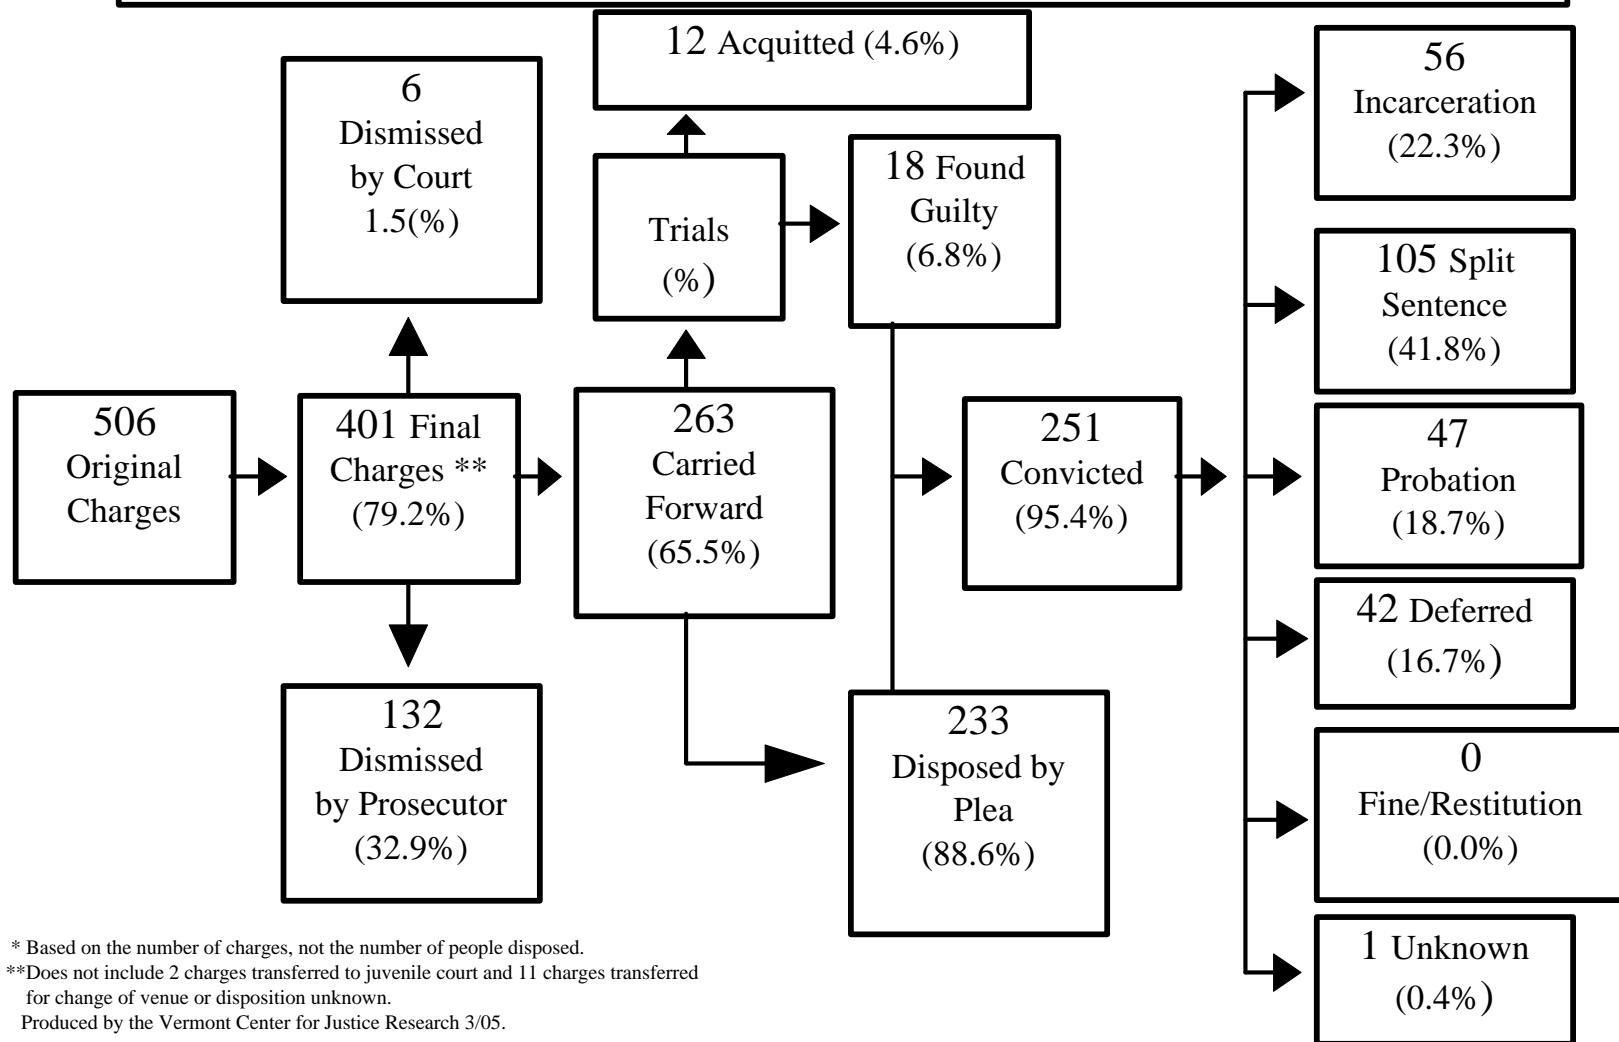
12 Acquitted (4.6%)

6
Dismissed
by Court
1.5(%)

Trials
(%)

18 Found
Guilty
(6.8%)

56
Incarceration
(22.3%)

105 Split
Sentence
(41.8%)

506
Original
Charges

401 Final
Charges **
(79.2%)

263
Carried
Forward
(65.5%)

251
Convicted
(95.4%)

47
Probation
(18.7%)

42 Deferred
(16.7%)

132
Dismissed
by Prosecutor
(32.9%)

233
Disposed by
Plea
(88.6%)

0
Fine/Restitution
(0.0%)

1 Unknown
(0.4%)

* Based on the number of charges, not the number of people disposed.
**Does not include 2 charges transferred to juvenile court and 11 charges transferred for change of venue or disposition unknown.
Produced by the Vermont Center for Justice Research 3/05.